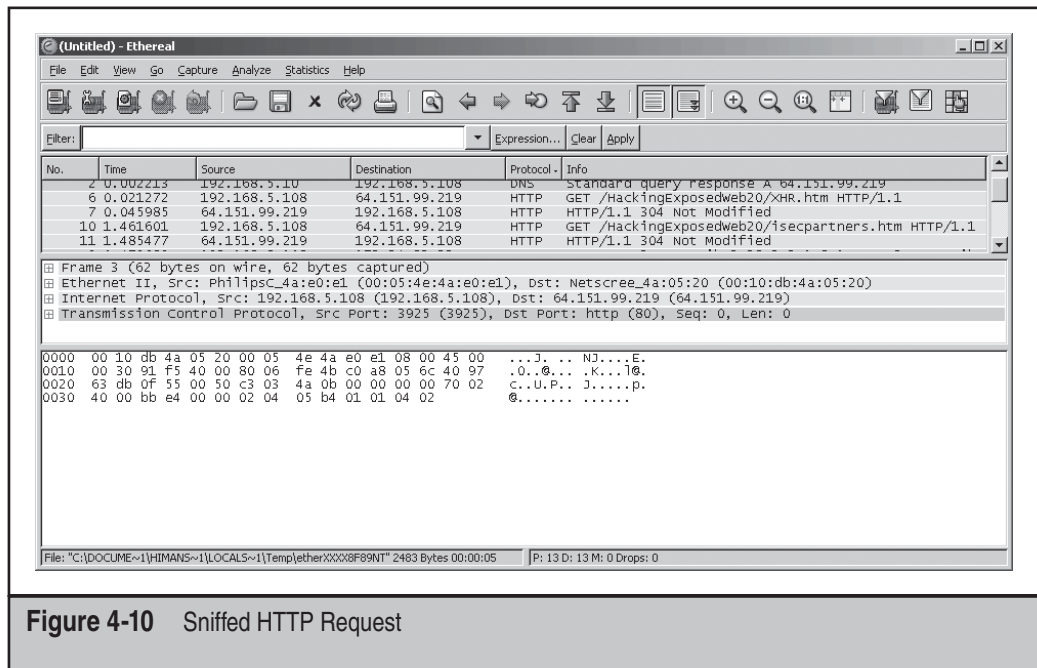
(Untitled) - Ethereal

File Edit View Go Capture Analyze Statistics Help

Filter: Expression... Clear Apply

| No. | Time | Source | Destination | Protocol | Info |
|---|---|---|---|---|---|
| 2 | 0.002213 | 192.168.5.10 | 192.168.5.108 | DNS | Standard query response A 64.151.99.219 |
| 6 | 0.021272 | 192.168.5.108 | 64.151.99.219 | HTTP | GET /HackingExposedWeb20/XHR.htm HTTP/1.1 |
| 7 | 0.045985 | 64.151.99.219 | 192.168.5.108 | HTTP | HTTP/1.1 304 Not Modified |
| 10 | 1.461601 | 192.168.5.108 | 64.151.99.219 | HTTP | GET /HackingExposedWeb20/isecpartners.htm HTTP/1.1 |
| 11 | 1.485477 | 64.151.99.219 | 192.168.5.108 | HTTP | HTTP/1.1 304 Not Modified |

⊞ Frame 3 (62 bytes on wire, 62 bytes captured)
⊞ Ethernet II, Src: PhilipsC_4a:e0:e1 (00:05:4e:4a:e0:e1), Dst: Netscree_4a:05:20 (00:10:db:4a:05:20)
⊞ Internet Protocol, Src: 192.168.5.108 (192.168.5.108), Dst: 64.151.99.219 (64.151.99.219)
⊞ Transmission Control Protocol, Src Port: 3925 (3925), Dst Port: http (80), Seq: 0, Len: 0

0000 00 10 db 4a 05 20 00 05 4e 4a e0 e1 08 00 45 00 ...J. .. NJ....E.
0010 00 30 91 f5 40 00 80 06 fe 4b c0 a8 05 6c 40 97 .0..@... .K...l@.
0020 63 db 0f 55 00 50 c3 03 4a 0b 00 00 00 00 70 02 c..U.P.. J.....p.
0030 40 00 bb e4 00 00 02 04 05 b4 01 01 04 02 @....... ......

File: "C:\DOCUME~1\HIMANS~1\LOCALS~1\Temp\etherXXXX8F89NT" 2483 Bytes 00:00:05 P: 13 D: 13 M: 0 Drops: 0

Figure 4-10 Sniffed HTTP Request